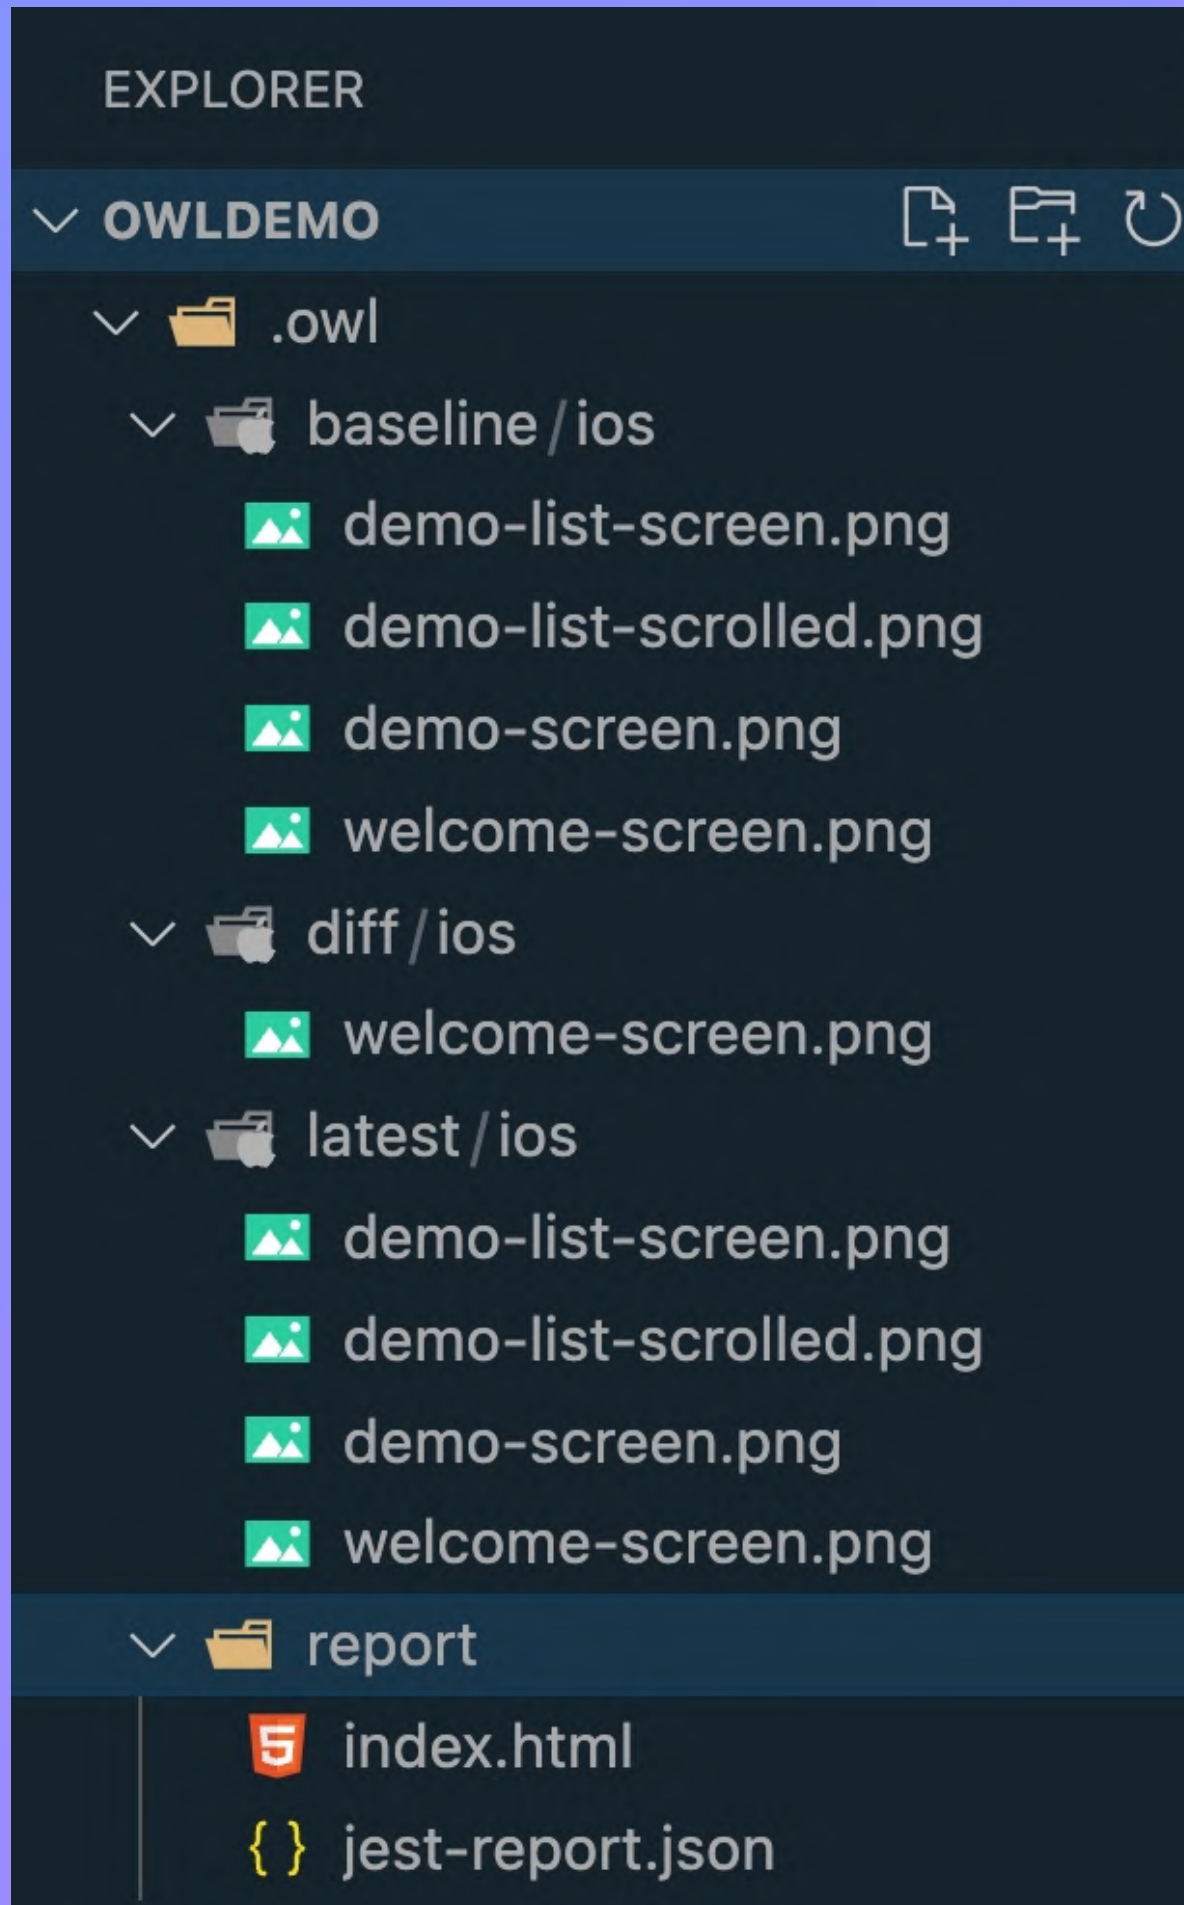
EXPLORER

OWLDEMO

.owl

baseline / ios

demo-list-screen.png

demo-list-scrolled.png

demo-screen.png

welcome-screen.png

diff / ios

welcome-screen.png

latest / ios

demo-list-screen.png

demo-list-scrolled.png

demo-screen.png

welcome-screen.png

report

index.html

{ } jest-report.json